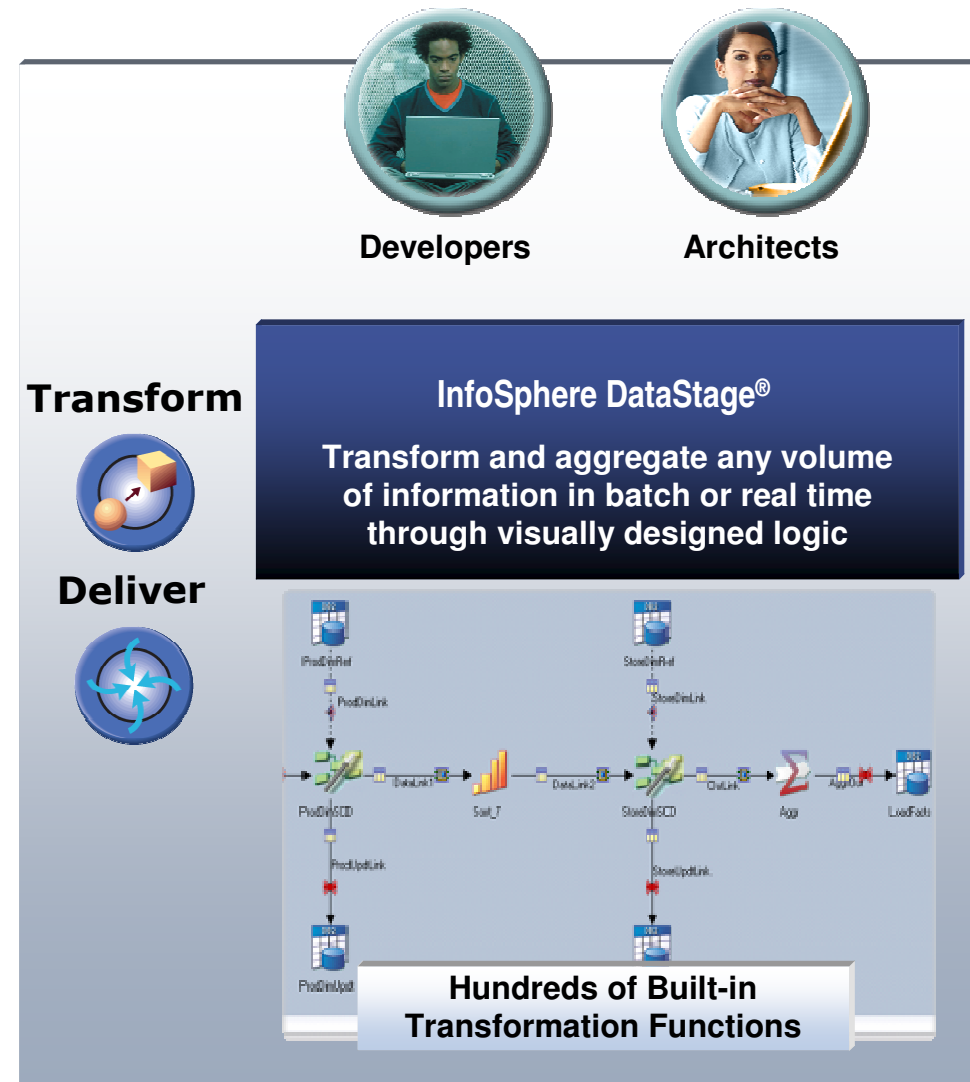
Developers

Architects

Transform

Deliver

InfoSphere DataStage®

Transform and aggregate any volume of information in batch or real time through visually designed logic

IProdDimRef

ProdDimLink

StoreDimRef

StoreDimLink

ProdDimSCD

DataLink1

Sort_T

DataLink2

StoreDimSCD

OutLink

Agg

AggOut

LoadFacts

ProdUpdLink

StoreUpdLink

ProdDimUpd

Hundreds of Built-in Transformation Functions